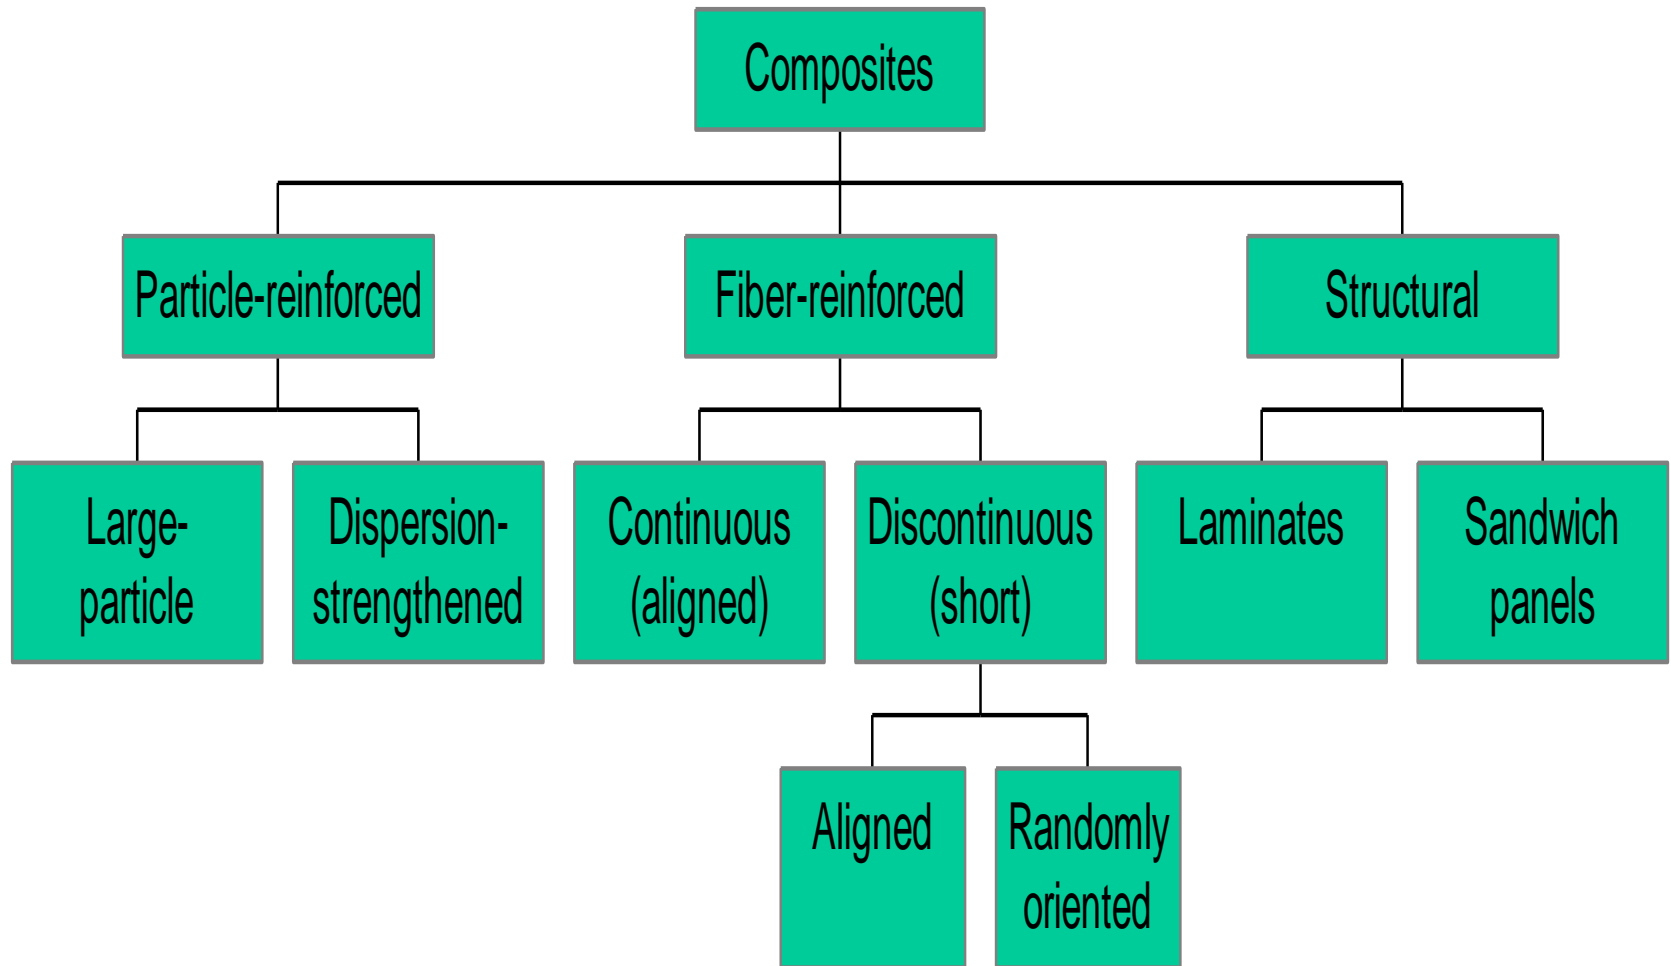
Composites

Particle-reinforced

Fiber-reinforced

Structural

Large-particle

Dispersion-strengthened

Continuous (aligned)

Discontinuous (short)

Laminates

Sandwich panels

Aligned

Randomly oriented